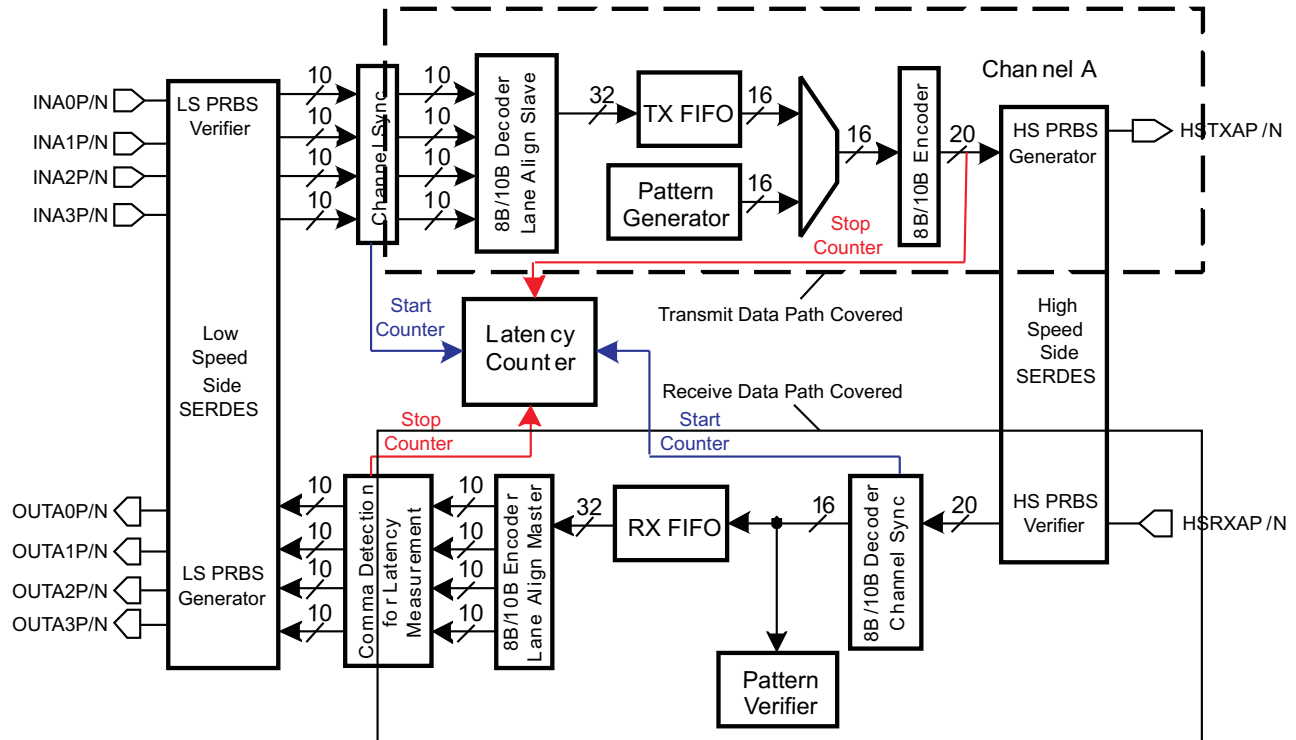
Chan nel A

INA0P/N
INA1P/N
INA2P/N
INA3P/N

LS PRBS Verifier

10
10
10
10

Channel Sync

10
10
10
10

8B/10B Decoder Lane Align Slave

32

TX FIFO

16

Pattern Generator

16

16

8B/10B Encoder

20

Stop Counter

HS PRBS Generator

HSTXAP /N

Low Speed Side SERDES

Start Counter

Laten cy Coun t er

Transmit Data Path Covered

High Speed Side SERDES

Receive Data Path Covered

Stop Counter

Start Counter

OUTA0P/N
OUTA1P/N
OUTA2P/N
OUTA3P/N

LS PRBS Generator

10
10
10
10

Comma Detection fo r Latency Measurement

10
10
10
10

8B/10B Encoder Lane Align Master

32

RX FIFO

16

8B/10B Decoder Channel Sync

20

HS PRBS Verifier

HSRXAP /N

Pattern Verifier